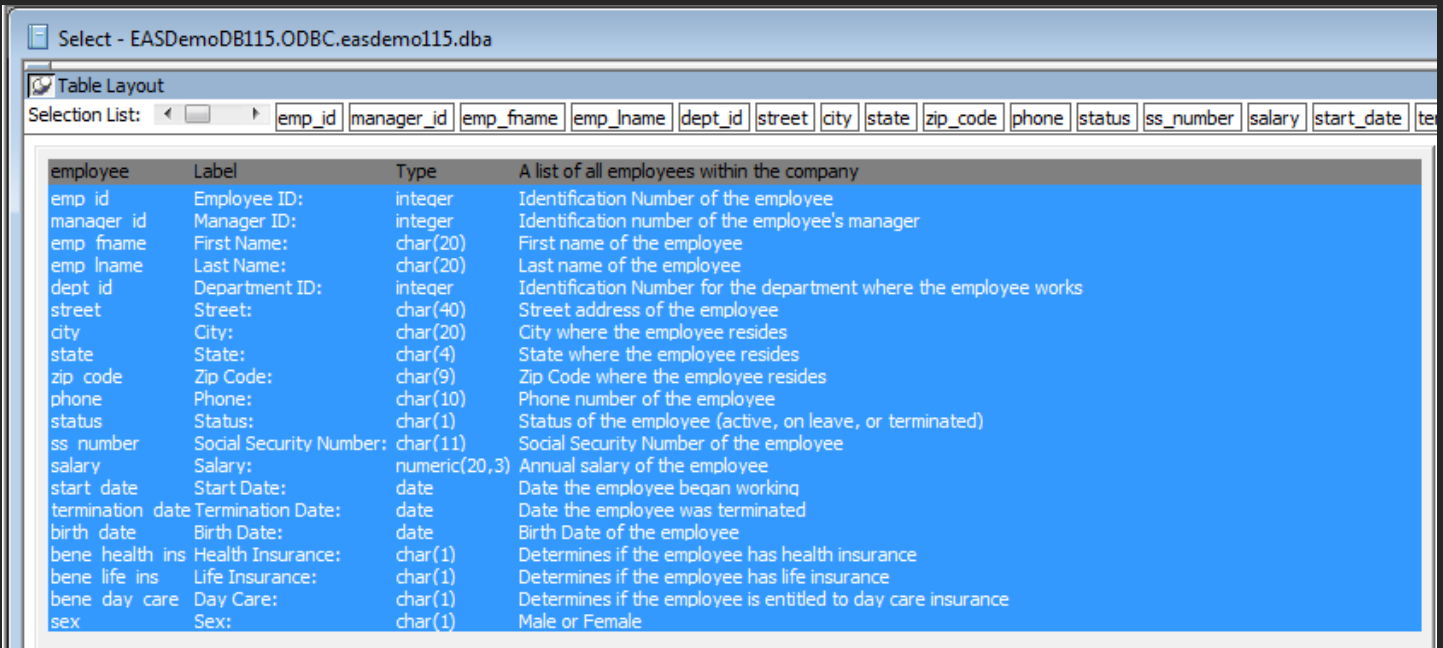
Select - EASDemoDB115.ODBC.easdemo115.dba

Table Layout

Selection List: emp_id manager_id emp_fname emp_lname dept_id street city state zip_code phone status ss_number salary start_date te

| employee | Label | Type | A list of all employees within the company |
|---|---|---|---|
| emp id | Employee ID: | integer | Identification Number of the employee |
| manager id | Manager ID: | integer | Identification number of the employee's manager |
| emp fname | First Name: | char(20) | First name of the employee |
| emp lname | Last Name: | char(20) | Last name of the employee |
| dept id | Department ID: | integer | Identification Number for the department where the employee works |
| street | Street: | char(40) | Street address of the employee |
| city | City: | char(20) | City where the employee resides |
| state | State: | char(4) | State where the employee resides |
| zip code | Zip Code: | char(9) | Zip Code where the employee resides |
| phone | Phone: | char(10) | Phone number of the employee |
| status | Status: | char(1) | Status of the employee (active, on leave, or terminated) |
| ss number | Social Security Number: | char(11) | Social Security Number of the employee |
| salary | Salary: | numeric(20,3) | Annual salary of the employee |
| start date | Start Date: | date | Date the employee began working |
| termination date | Termination Date: | date | Date the employee was terminated |
| birth date | Birth Date: | date | Birth Date of the employee |
| bene health ins | Health Insurance: | char(1) | Determines if the employee has health insurance |
| bene life ins | Life Insurance: | char(1) | Determines if the employee has life insurance |
| bene day care | Day Care: | char(1) | Determines if the employee is entitled to day care insurance |
| sex | Sex: | char(1) | Male or Female |